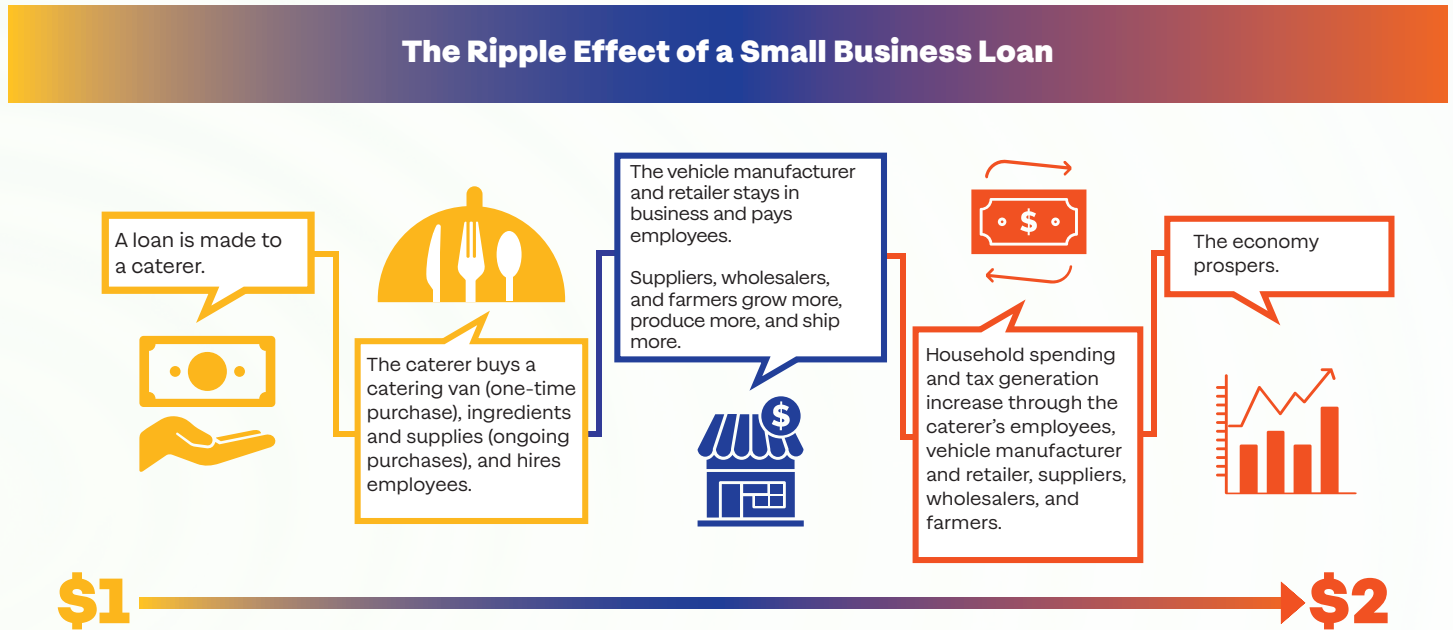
The Ripple Effect of a Small Business Loan

A loan is made to a caterer.

The caterer buys a catering van (one-time purchase), ingredients and supplies (ongoing purchases), and hires employees.

The vehicle manufacturer and retailer stays in business and pays employees.

Suppliers, wholesalers, and farmers grow more, produce more, and ship more.

$

$

Household spending and tax generation increase through the caterer's employees, vehicle manufacturer and retailer, suppliers, wholesalers, and farmers.

The economy prospers.

$1

$2